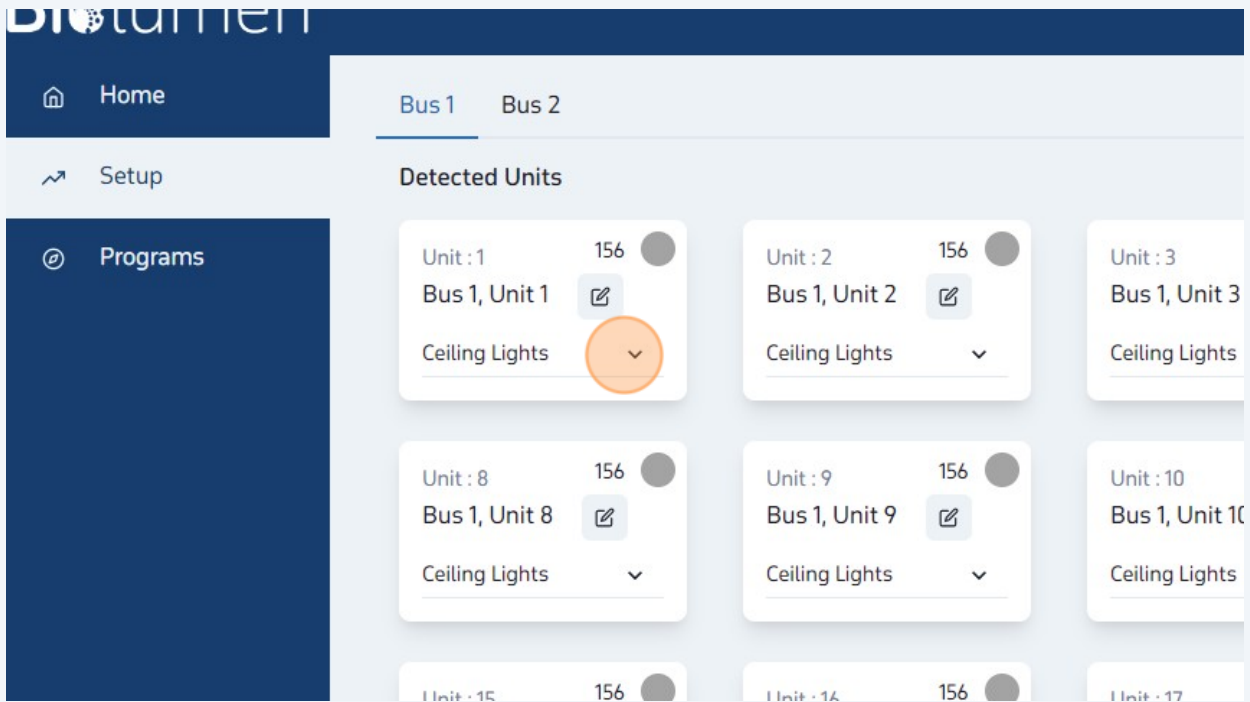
Home

Setup

Programs

Bus 1 Bus 2

Detected Units

Unit : 1
156
Bus 1, Unit 1
Ceiling Lights

Unit : 2
156
Bus 1, Unit 2
Ceiling Lights

Unit : 3
Bus 1, Unit 3
Ceiling Lights

Unit : 8
156
Bus 1, Unit 8
Ceiling Lights

Unit : 9
156
Bus 1, Unit 9
Ceiling Lights

Unit : 10
Bus 1, Unit 1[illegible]
Ceiling Lights

Unit : 15
156

Unit : 16
156

Unit : 17